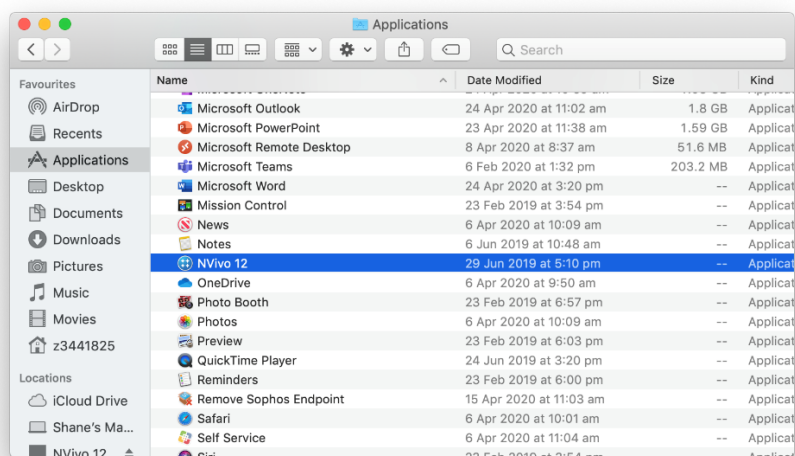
Applications

Search

Favourites
AirDrop
Recents
Applications
Desktop
Documents
Downloads
Pictures
Music
Movies
z3441825

Locations
iCloud Drive
Shane's Ma...
NVivo 12

| Name | Date Modified | Size | Kind |
|---|---|---|---|
| Microsoft Outlook | 24 Apr 2020 at 11:02 am | 1.8 GB | Applicat |
| Microsoft PowerPoint | 23 Apr 2020 at 11:38 am | 1.59 GB | Applicat |
| Microsoft Remote Desktop | 8 Apr 2020 at 8:37 am | 51.6 MB | Applicat |
| Microsoft Teams | 6 Feb 2020 at 1:32 pm | 203.2 MB | Applicat |
| Microsoft Word | 24 Apr 2020 at 3:20 pm | -- | Applicat |
| Mission Control | 23 Feb 2019 at 3:54 pm | -- | Applicat |
| News | 6 Apr 2020 at 10:09 am | -- | Applicat |
| Notes | 6 Jun 2019 at 10:48 am | -- | Applicat |
| NVivo 12 | 29 Jun 2019 at 5:10 pm | -- | Applicat |
| OneDrive | 6 Apr 2020 at 9:50 am | -- | Applicat |
| Photo Booth | 23 Feb 2019 at 6:57 pm | -- | Applicat |
| Photos | 6 Apr 2020 at 10:09 am | -- | Applicat |
| Preview | 23 Feb 2019 at 6:03 pm | -- | Applicat |
| QuickTime Player | 24 Jun 2019 at 3:20 pm | -- | Applicat |
| Reminders | 23 Feb 2019 at 6:00 pm | -- | Applicat |
| Remove Sophos Endpoint | 15 Apr 2020 at 11:03 am | -- | Applicat |
| Safari | 6 Apr 2020 at 10:01 am | -- | Applicat |
| Self Service | 6 Apr 2020 at 11:04 am | -- | Applicat |